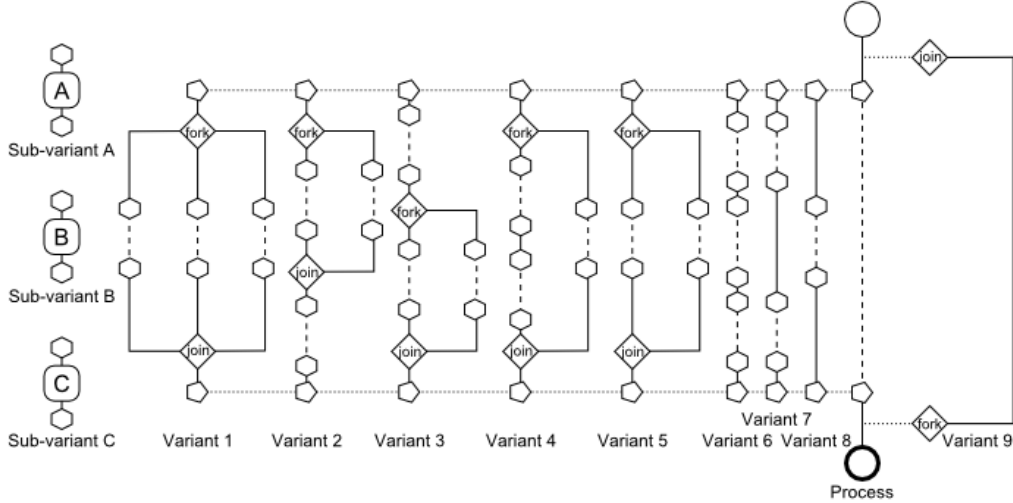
A
Sub-variant A
B
Sub-variant B
C
Sub-variant C

fork
join
Variant 1

fork
join
Variant 2

fork
join
Variant 3

fork
join
Variant 4

fork
join
Variant 5

Variant 6
Variant 7
Variant 8

join
fork
Variant 9

Process